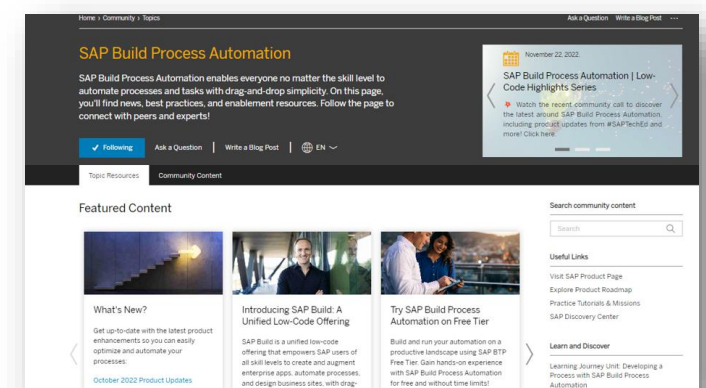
Home › Community › Topics

Ask a Question Write a Blog Post ···

SAP Build Process Automation

SAP Build Process Automation enables everyone no matter the skill level to automate processes and tasks with drag-and-drop simplicity. On this page, you'll find news, best practices, and enablement resources. Follow the page to connect with peers and experts!

✓ Following Ask a Question | Write a Blog Post | EN

November 22, 2022

SAP Build Process Automation | Low-Code Highlights Series

Watch the recent community call to discover the latest around SAP Build Process Automation, including product updates from #SAPTechEd and more! Click here.

Topic Resources Community Content

Featured Content

What's New?

Get up-to-date with the latest product enhancements so you can easily optimize and automate your processes:

October 2022 Product Updates

Introducing SAP Build: A Unified Low-Code Offering

SAP Build is a unified low-code offering that empowers SAP users of all skill levels to create and augment enterprise apps, automate processes, and design business sites, with drag-

Try SAP Build Process Automation on Free Tier

Build and run your automation on a productive landscape using SAP BTP Free Tier. Gain hands-on experience with SAP Build Process Automation for free and without time limits!

Search community content

Search

Useful Links

Visit SAP Product Page
Explore Product Roadmap
Practice Tutorials & Missions
SAP Discovery Center

Learn and Discover

Learning Journey Unit: Developing a Process with SAP Build Process Automation